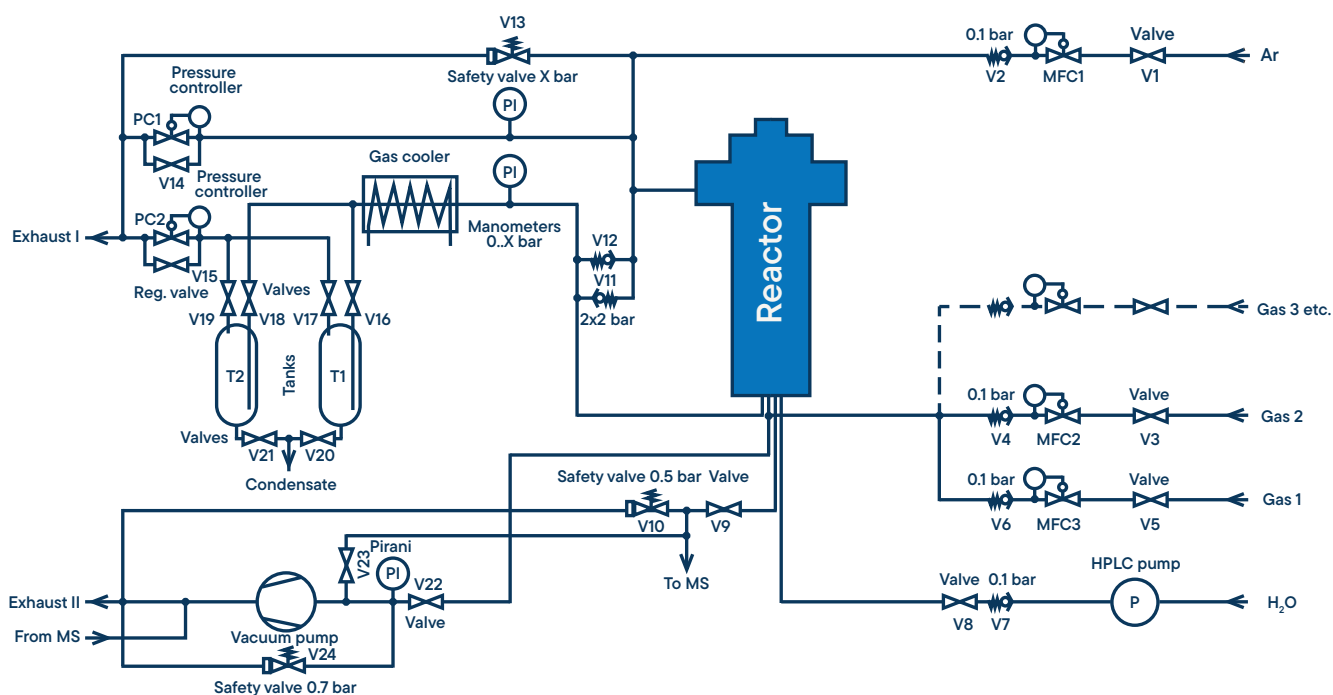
V13
Safety valve X bar
0.1 bar
V2
MFC1
Valve
V1
Ar
Pressure controller
PC1
PI
V14
Pressure controller
Gas cooler
PI
Exhaust I
PC2
Manometers 0..X bar
V12
V11
2x2 bar
V15
Reg. valve
Valves
V19
V18
V17
V16
Reactor
Gas 3 etc.
T2
Tanks
T1
0.1 bar
Valve
V4
MFC2
V3
Gas 2
Valves
V21
V20
Condensate
Safety valve 0.5 bar
Valve
V10
V9
0.1 bar
Valve
V6
MFC3
V5
Gas 1
V23
Pirani
PI
To MS
Exhaust II
V22
Valve
Valve
0.1 bar
HPLC pump
P
From MS
Vacuum pump
V24
V8
V7
$H_2O$
Safety valve 0.7 bar